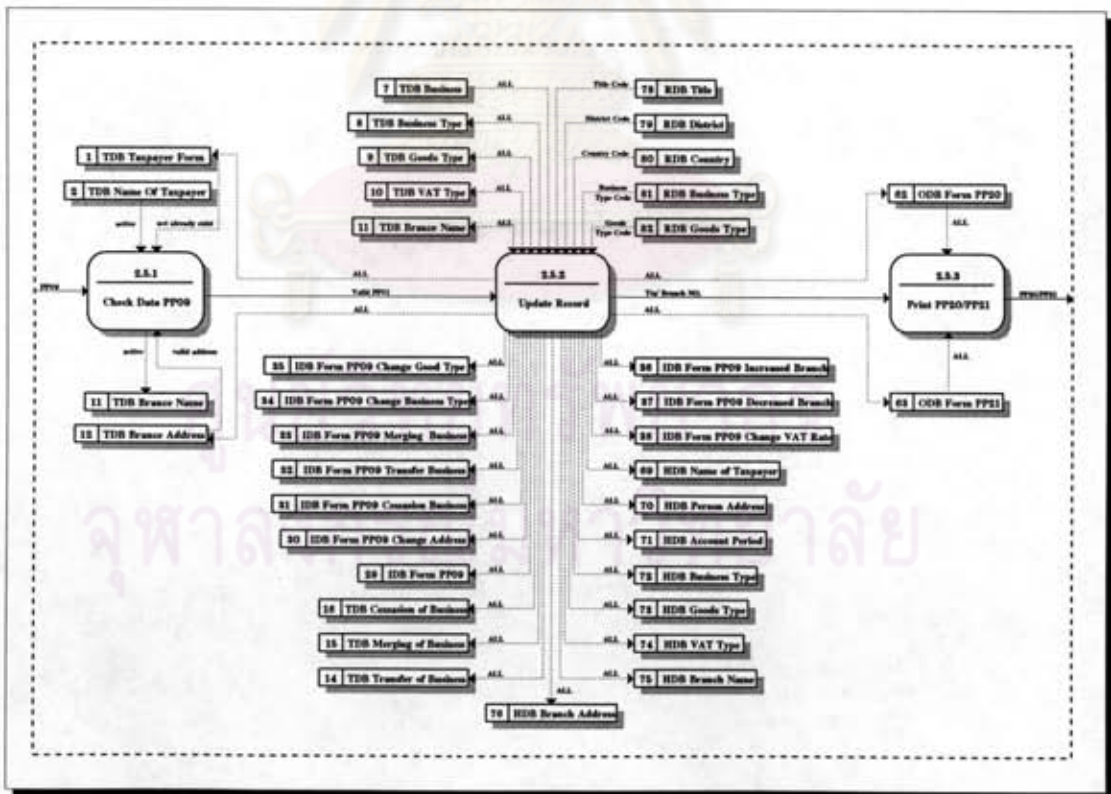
7 TDB Business

8 TDB Business Type

9 TDB Goods Type

10 TDB VAT Type

11 TDB Branch Name

78 RDB Title

79 RDB District

80 RDB Country

81 RDB Business Type

82 RDB Goods Type

Title Code

District Code

Country Code

Business Type Code

Goods Type Code

ALL

1 TDB Taxpayer Form

2 TDB Name Of Taxpayer

active

not already exist

PP09

2.5.1

Check Data PP09

active

valid address

11 TDB Branch Name

12 TDB Branch Address

Valid PP01

2.5.2

Update Record

Tin/ Branch NO.

82 ODB Form PP20

83 ODB Form PP21

2.5.3

Print PP20/PP21

PP20/PP21

25 IDB Form PP09 Change Good Type

24 IDB Form PP09 Change Business Type

23 IDB Form PP09 Merging Business

22 IDB Form PP09 Transfer Business

21 IDB Form PP09 Cessation Business

20 IDB Form PP09 Change Address

19 IDB Form PP09

16 TDB Cessation of Business

15 TDB Merging of Business

14 TDB Transfer of Business

26 IDB Form PP09 Increased Branch

27 IDB Form PP09 Decreased Branch

28 IDB Form PP09 Change VAT Rate

69 HDB Name of Taxpayer

70 HDB Person Address

71 HDB Account Period

72 HDB Business Type

73 HDB Goods Type

74 HDB VAT Type

75 HDB Branch Name

76 HDB Branch Address

ศูนย์วิทยทรัพยากร
จุฬาลงกรณ์มหาวิทยาลัย